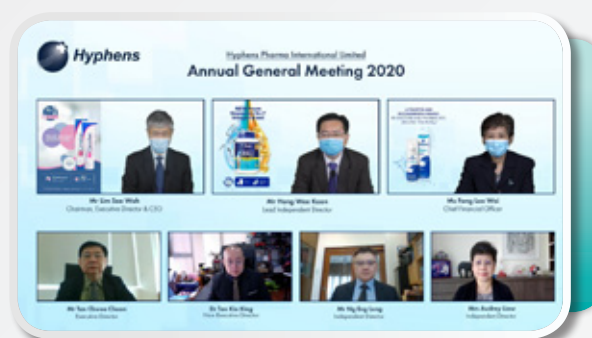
Hyphens

Hyphens Pharma International Limited
Annual General Meeting 2020

Mr Lim See Wah
Chairman, Executive Director & CEO

Mr Yong Wee Kuan
Lead Independent Director

Ms Fong Lee Wai
Chief Financial Officer

Mr Tan Chwee Choon
Executive Director

Dr Tan Kia King
Non-Executive Director

Mr Ng Eng Leng
Independent Director

Mrs Audrey Liow
Independent Director